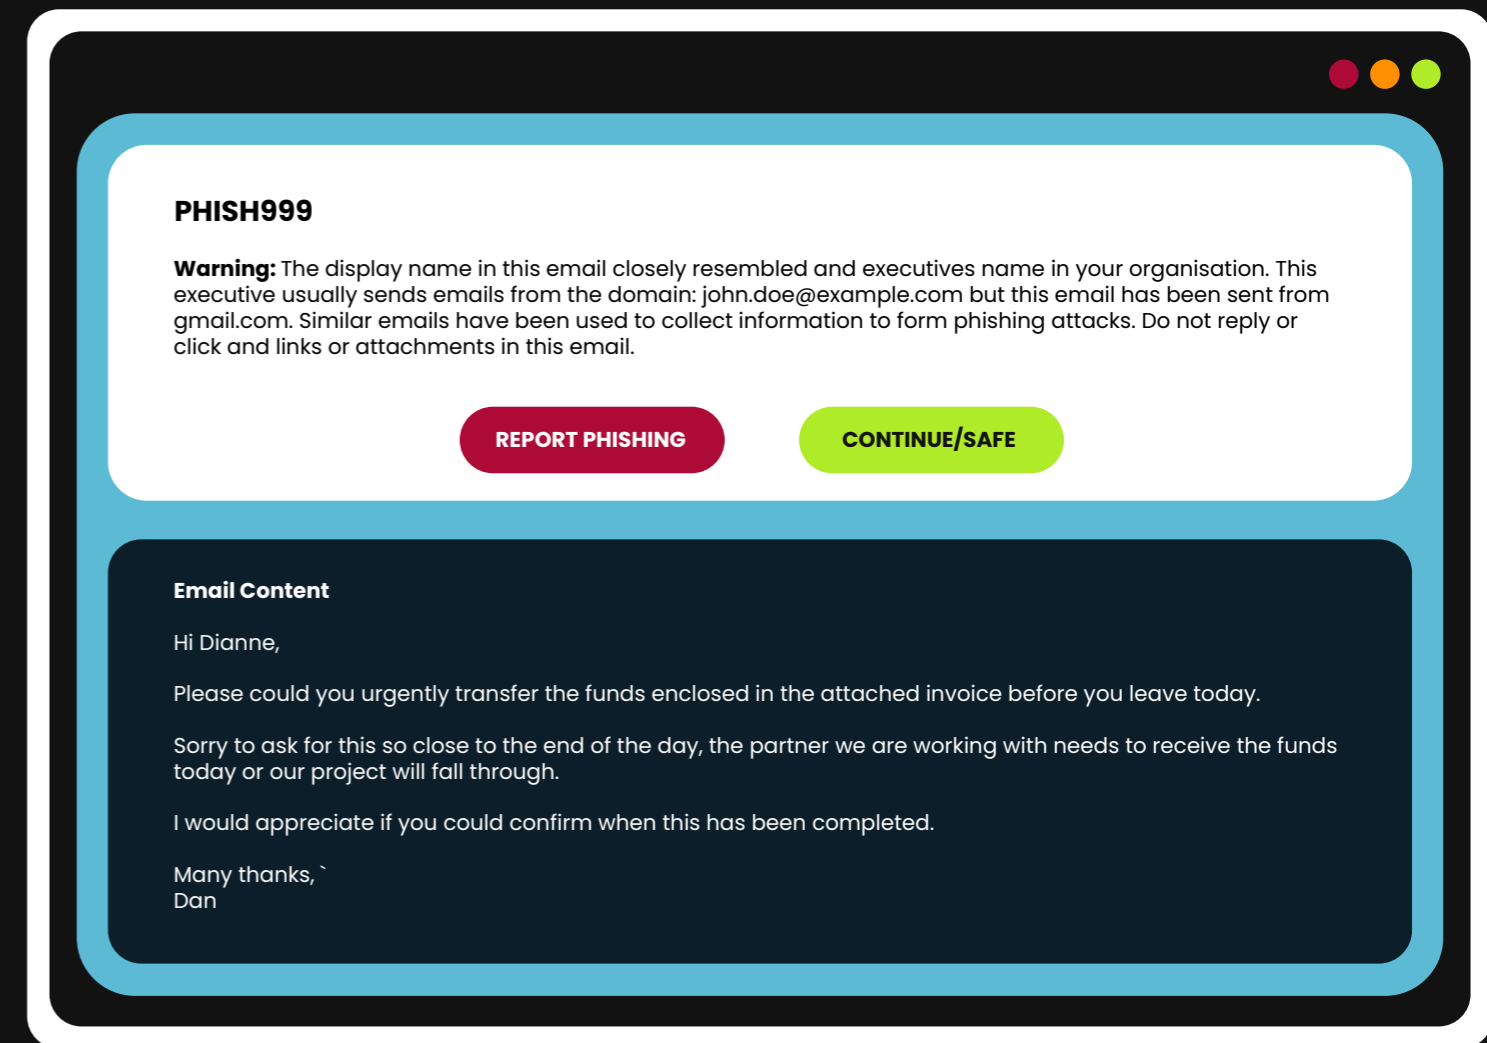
PHISH999

**Warning:** The display name in this email closely resembled and executives name in your organisation. This executive usually sends emails from the domain: john.doe@example.com but this email has been sent from gmail.com. Similar emails have been used to collect information to form phishing attacks. Do not reply or click and links or attachments in this email.

REPORT PHISHING

CONTINUE/SAFE

**Email Content**

Hi Dianne,

Please could you urgently transfer the funds enclosed in the attached invoice before you leave today.

Sorry to ask for this so close to the end of the day, the partner we are working with needs to receive the funds today or our project will fall through.

I would appreciate if you could confirm when this has been completed.

Many thanks, `
Dan